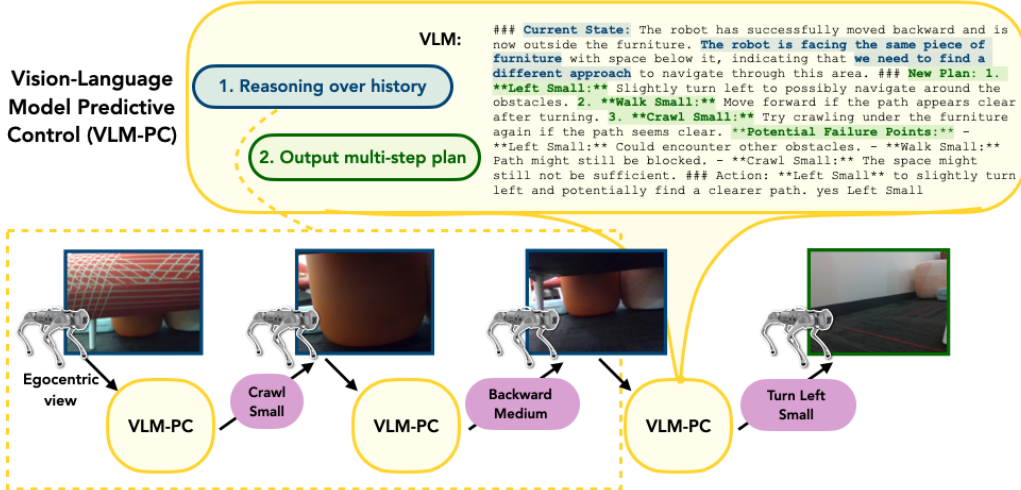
Vision-Language Model Predictive Control (VLM-PC)

1. Reasoning over history

2. Output multi-step plan

VLM: ### Current State: The robot has successfully moved backward and is now outside the furniture. The robot is facing the same piece of furniture with space below it, indicating that we need to find a different approach to navigate through this area. ### New Plan: 1. **Left Small:** Slightly turn left to possibly navigate around the obstacles. 2. **Walk Small:** Move forward if the path appears clear after turning. 3. **Crawl Small:** Try crawling under the furniture again if the path seems clear. **Potential Failure Points:** - **Left Small:** Could encounter other obstacles. - **Walk Small:** Path might still be blocked. - **Crawl Small:** The space might still not be sufficient. ### Action: **Left Small** to slightly turn left and potentially find a clearer path. yes Left Small

Egocentric view

VLM-PC

Crawl Small

VLM-PC

Backward Medium

VLM-PC

Turn Left Small